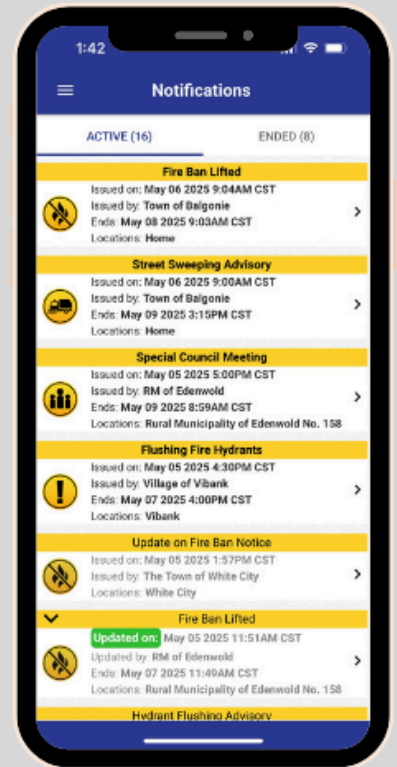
1:42

Notifications

ACTIVE (16)
ENDED (8)

Fire Ban Lifted
Issued on: May 06 2025 9:04AM CST
Issued by: Town of Balgonie
Ends: May 08 2025 9:03AM CST
Locations: Home

Street Sweeping Advisory
Issued on: May 06 2025 9:00AM CST
Issued by: Town of Balgonie
Ends: May 09 2025 3:15PM CST
Locations: Home

Special Council Meeting
Issued on: May 05 2025 5:00PM CST
Issued by: RM of Edenwold
Ends: May 09 2025 8:59AM CST
Locations: Rural Municipality of Edenwold No. 158

Flushing Fire Hydrants
Issued on: May 05 2025 4:30PM CST
Issued by: Village of Vibank
Ends: May 07 2025 4:00PM CST
Locations: Vibank

Update on Fire Ban Notice
Issued on: May 05 2025 1:57PM CST
Issued by: The Town of White City
Locations: White City

Fire Ban Lifted
Updated on: May 05 2025 11:51AM CST
Updated by: RM of Edenwold
Ends: May 07 2025 11:49AM CST
Locations: Rural Municipality of Edenwold No. 158

Hydrant Flushing Advisory